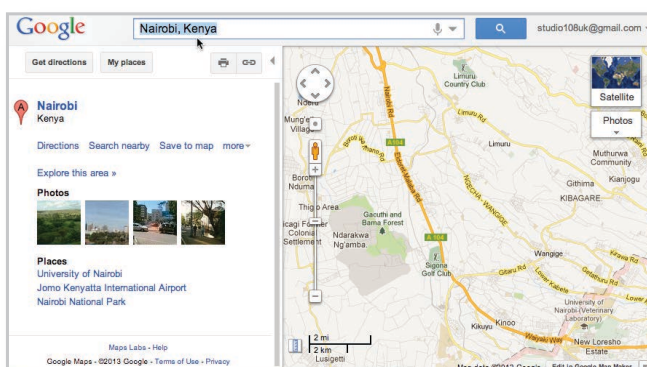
Google

Nairobi, Kenya

studio108uk@gmail.com

Get directions

My places

A

Nairobi
Kenya

Directions Search nearby Save to map more

Explore this area »

Photos

Places
University of Nairobi
Jomo Kenyatta International Airport
Nairobi National Park

Maps Labs - Help
Google Maps - ©2013 Google - Terms of Use - Privacy

Satellite

Photos

Limuru Country Club

Mung'e Village

Limuru Rd

Limuru

Muthurwa Community

Kianjogu

Githima

KIBAGARE

Brot Nduma

Thigiri Area

Gacuthi and Bama Forest

Ndarakwa Ng'ambo

icagi Farmer Colonial Settlement

A104

Sigona Golf Club

Wangige

University of Nairobi (Veterinary Laboratory)

Kikuyu

Kinoo

New Loresho Estate

2 mi
2 km

Lusigetti

Map data ©2013 Google - Edit in Google Map Maker